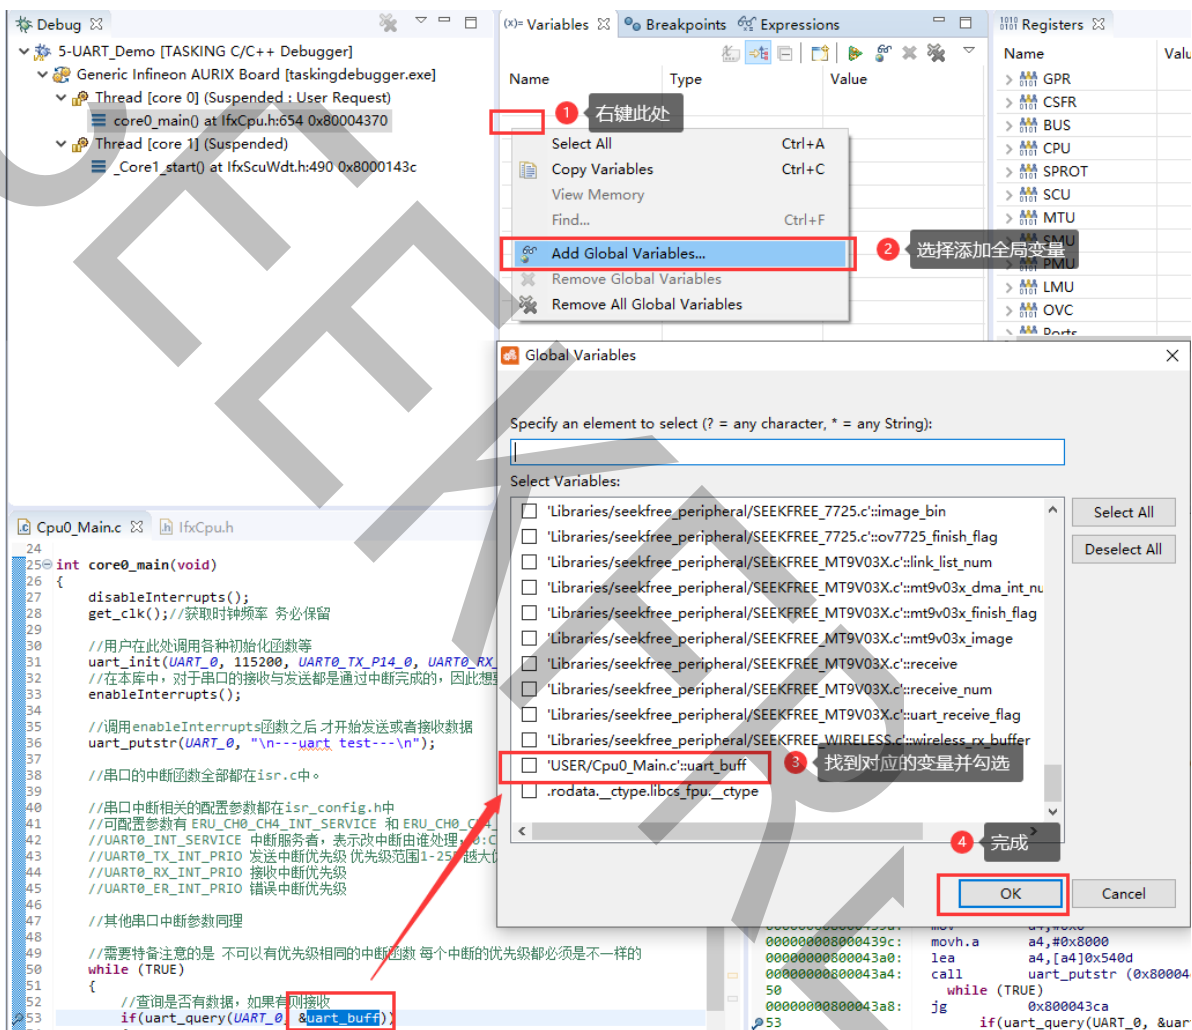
Debug ☒

5-UART_Demo [TASKING C/C++ Debugger]
Generic Infineon AURIX Board [taskingdebugger.exe]
Thread [core 0] (Suspended : User Request)
core0_main() at IfxCpu.h:654 0x80004370
Thread [core 1] (Suspended)
_Core1_start() at IfxScuWdt.h:490 0x8000143c

(x)= Variables ☒ Breakpoints Expressions

Name Type Value

1 右键此处

Select All Ctrl+A
Copy Variables Ctrl+C
View Memory
Find... Ctrl+F
Add Global Variables...
Remove Global Variables
Remove All Global Variables

2 选择添加全局变量

Registers ☒

Name Valu
GPR
CSFR
BUS
CPU
SPROT
SCU
MTU
SMU
PMU
LMU
OVC
Ports

Global Variables

Specify an element to select (? = any character, * = any String):

Select Variables:

'Libraries/seekfree_peripheral/SEEKFREE_7725.c'::image_bin
'Libraries/seekfree_peripheral/SEEKFREE_7725.c'::ov7725_finish_flag
'Libraries/seekfree_peripheral/SEEKFREE_MT9V03X.c'::link_list_num
'Libraries/seekfree_peripheral/SEEKFREE_MT9V03X.c'::mt9v03x_dma_int_nu
'Libraries/seekfree_peripheral/SEEKFREE_MT9V03X.c'::mt9v03x_finish_flag
'Libraries/seekfree_peripheral/SEEKFREE_MT9V03X.c'::mt9v03x_image
'Libraries/seekfree_peripheral/SEEKFREE_MT9V03X.c'::receive
'Libraries/seekfree_peripheral/SEEKFREE_MT9V03X.c'::receive_num
'Libraries/seekfree_peripheral/SEEKFREE_MT9V03X.c'::uart_receive_flag
'Libraries/seekfree_peripheral/SEEKFREE_WIRELESS.c'::wireless_rx_buffer
'USER/Cpu0_Main.c'::uart_buff
.rodata._ctype.libcs_fpu._ctype

3 找到对应的变量并勾选

Select All
Deselect All

4 完成

OK
Cancel

Cpu0_Main.c ☒ IfxCpu.h

24
25 int core0_main(void)
26 {
27 disableInterrupts();
28 get_clk();//获取时钟频率 务必保留
29
30 //用户在此处调用各种初始化函数等
31 uart_init(UART_0, 115200, UART0_TX_P14_0, UART0_RX_
32 //在本库中，对于串口的接收与发送都是通过中断完成的，因此想
33 enableInterrupts();
34
35 //调用enableInterrupts函数之后 才开始发送或者接收数据
36 uart_putstr(UART_0, "\n---uart test---\n");
37
38 //串口的中断函数全部都在isr.c中。
39
40 //串口中断相关的配置参数都在isr_config.h中
41 //可配置参数有 ERU_CH0_CH4_INT_SERVICE 和 ERU_CH0_C
42 //UART0_INT_SERVICE 中断服务者，表示改中断由谁处理，0:C
43 //UART0_TX_INT_PRIO 发送中断优先级 优先级范围1-25 越大
44 //UART0_RX_INT_PRIO 接收中断优先级
45 //UART0_ER_INT_PRIO 错误中断优先级
46
47 //其他串口中断参数同理
48
49 //需要特备注意的是 不可以有优先级相同的中断函数 每个中断的优先级都必须是不一样的
50 while (TRUE)
51 {
52 //查询是否有数据，如果有则接收
53 if(uart_query(UART_0, &uart_buff))

000000008000439c: movh.a a4,#0x8000
00000000800043a0: lea a4,[a4]0x540d
00000000800043a4: call uart_putstr (0x80004
50 while (TRUE)
00000000800043a8: jg 0x800043ca
53 if(uart_query(UART_0, &uar